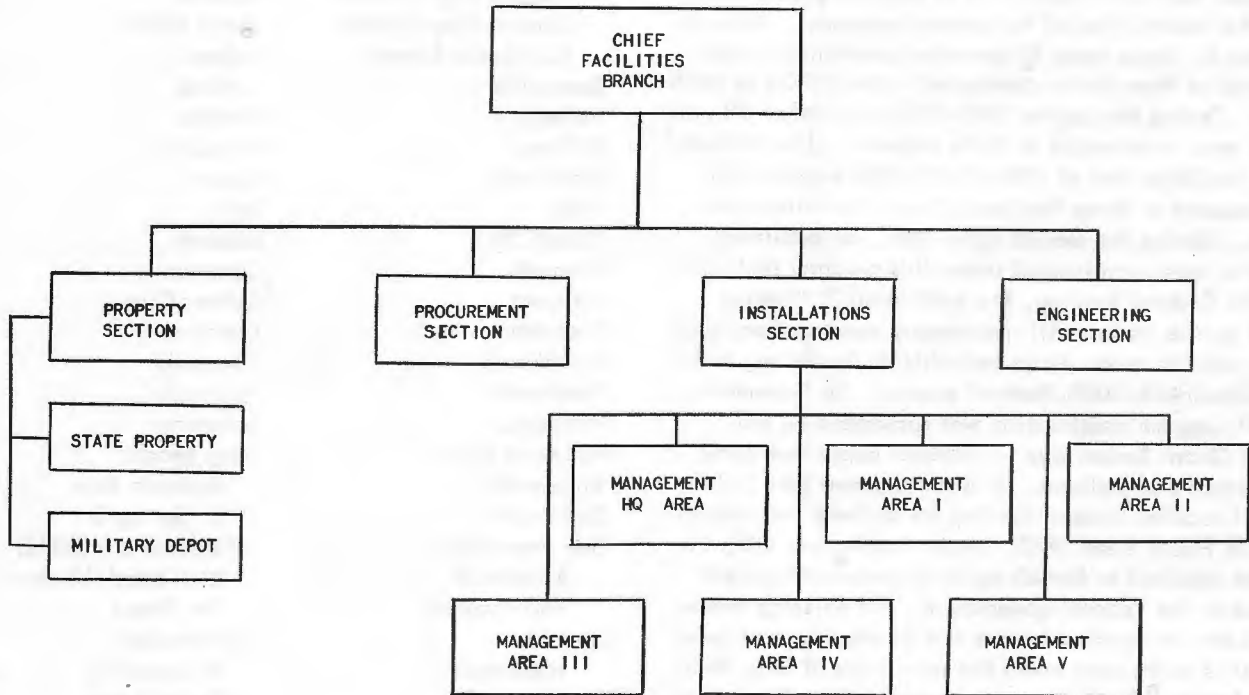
CHIEF FACILITIES BRANCH

PROPERTY SECTION

PROCUREMENT SECTION

INSTALLATIONS SECTION

ENGINEERING SECTION

STATE PROPERTY

MILITARY DEPOT

MANAGEMENT HQ AREA

MANAGEMENT AREA I

MANAGEMENT AREA II

MANAGEMENT AREA III

MANAGEMENT AREA IV

MANAGEMENT AREA V